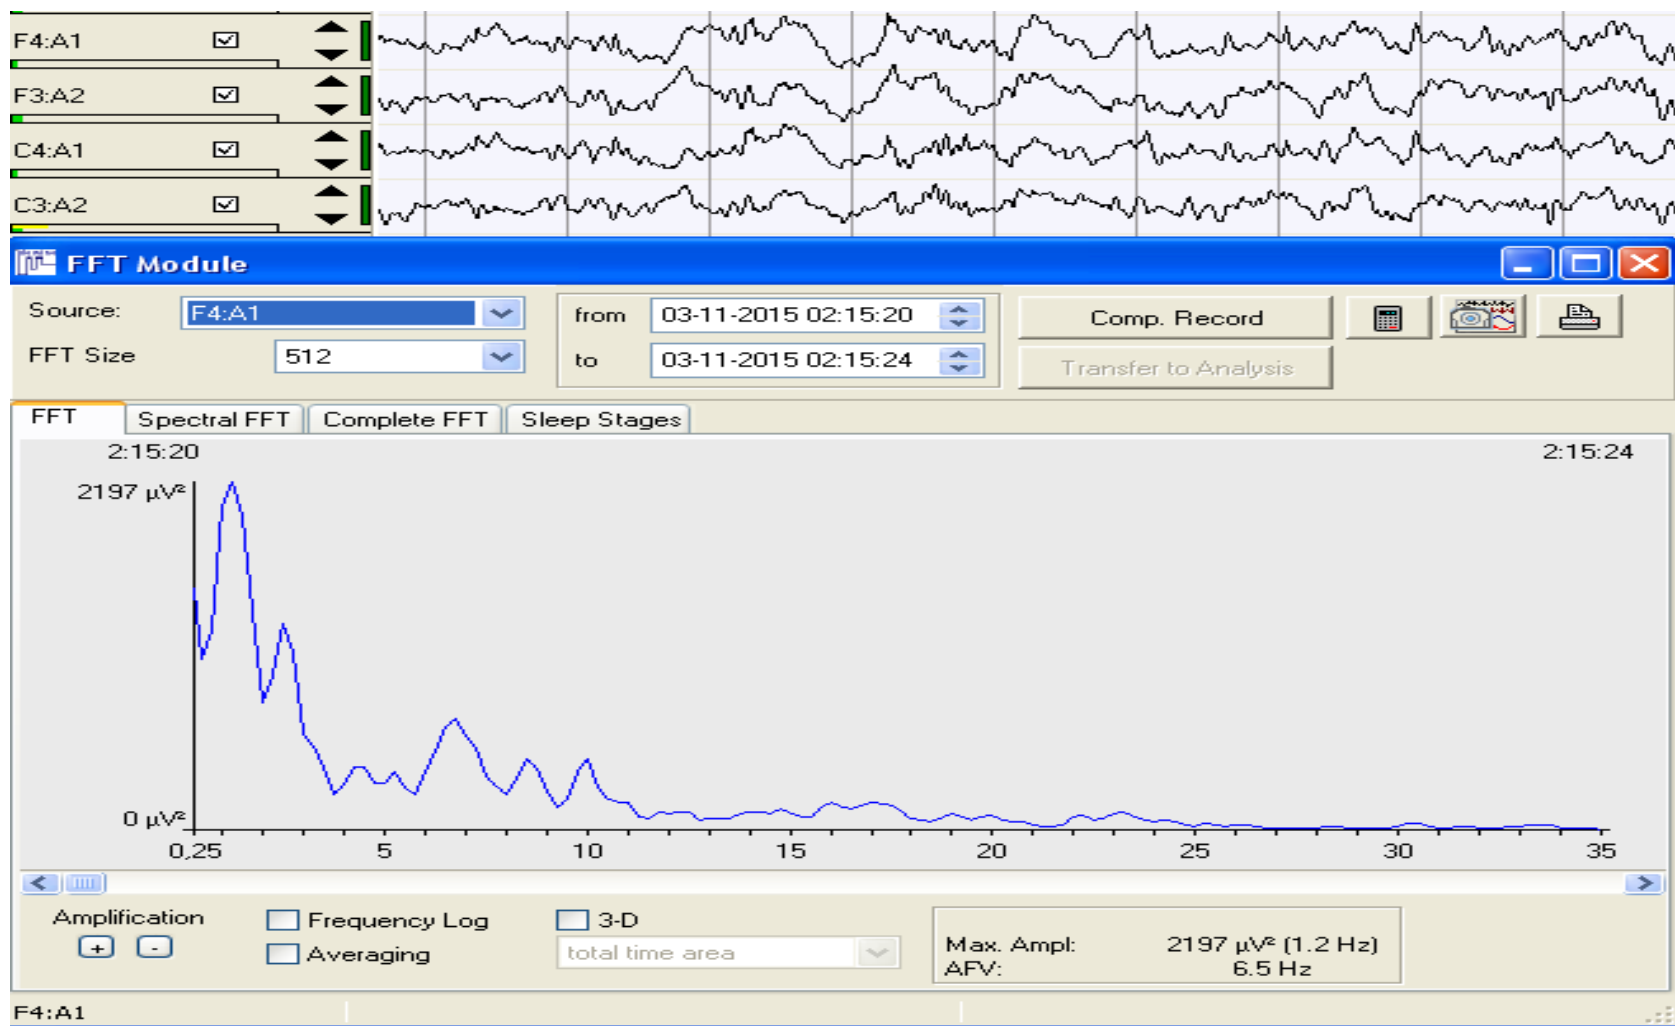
F4:A1

F3:A2

C4:A1

C3:A2

FFT Module

Source: F4:A1

FFT Size 512

from 03-11-2015 02:15:20

to 03-11-2015 02:15:24

Comp. Record

Transfer to Analysis

FFT Spectral FFT Complete FFT Sleep Stages

2:15:20

2:15:24

2197 µV²

0 µV²

0,25 5 10 15 20 25 30 35

Amplification

+ -

Frequency Log

Averaging

3-D

total time area

Max. Ampl: 2197 µV² (1.2 Hz)
AFV: 6.5 Hz

F4:A1